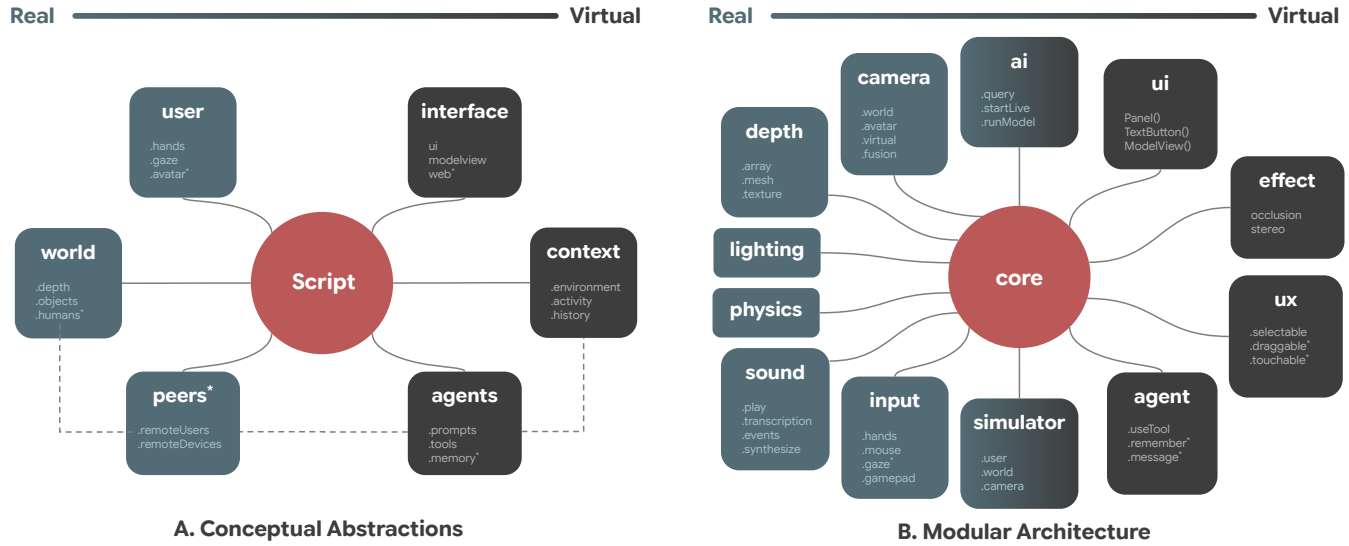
Real Virtual

user
.hands
.gaze
.avatar*

interface
ui
modelview
web*

world
.depth
.objects
.humans*

Script

context
.environment
.activity
.history

peers*
.remoteUsers
.remoteDevices

agents
.prompts
.tools
.memory*

A. Conceptual Abstractions

Real Virtual

camera
.world
.avatar
.virtual
.fusion

ai
.query
.startLive
.runModel

ui
Panel()
TextButton()
ModelView()

depth
.array
.mesh
.texture

effect
occlusion
stereo

lighting

core

physics

ux
.selectable
.draggable*
.touchable*

sound
.play
.transcription
.events
.synthesize

input
.hands
.mouse
.gaze*
.gamepad

simulator
.user
.world
.camera

agent
.useTool
.remember*
.message*

B. Modular Architecture